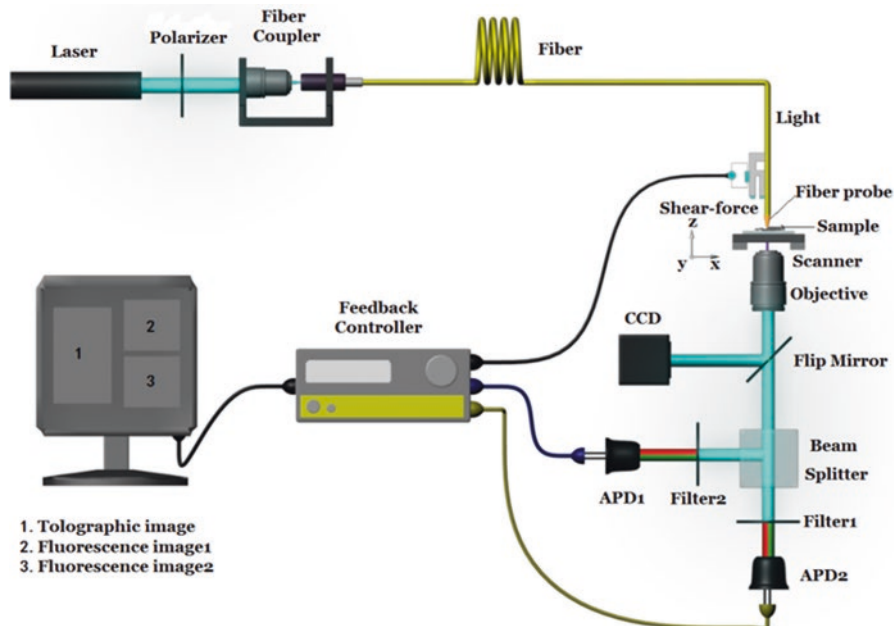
Laser
Polarizer
Fiber Coupler
Fiber
Light
Fiber probe
Shear-force
Sample
z
y
x
Scanner
Objective
1
2
3
Feedback Controller
CCD
Flip Mirror
Beam Splitter
APD1
Filter2
Filter1
APD2

1. Tolographic image
2. Fluorescence image1
3. Fluorescence image2